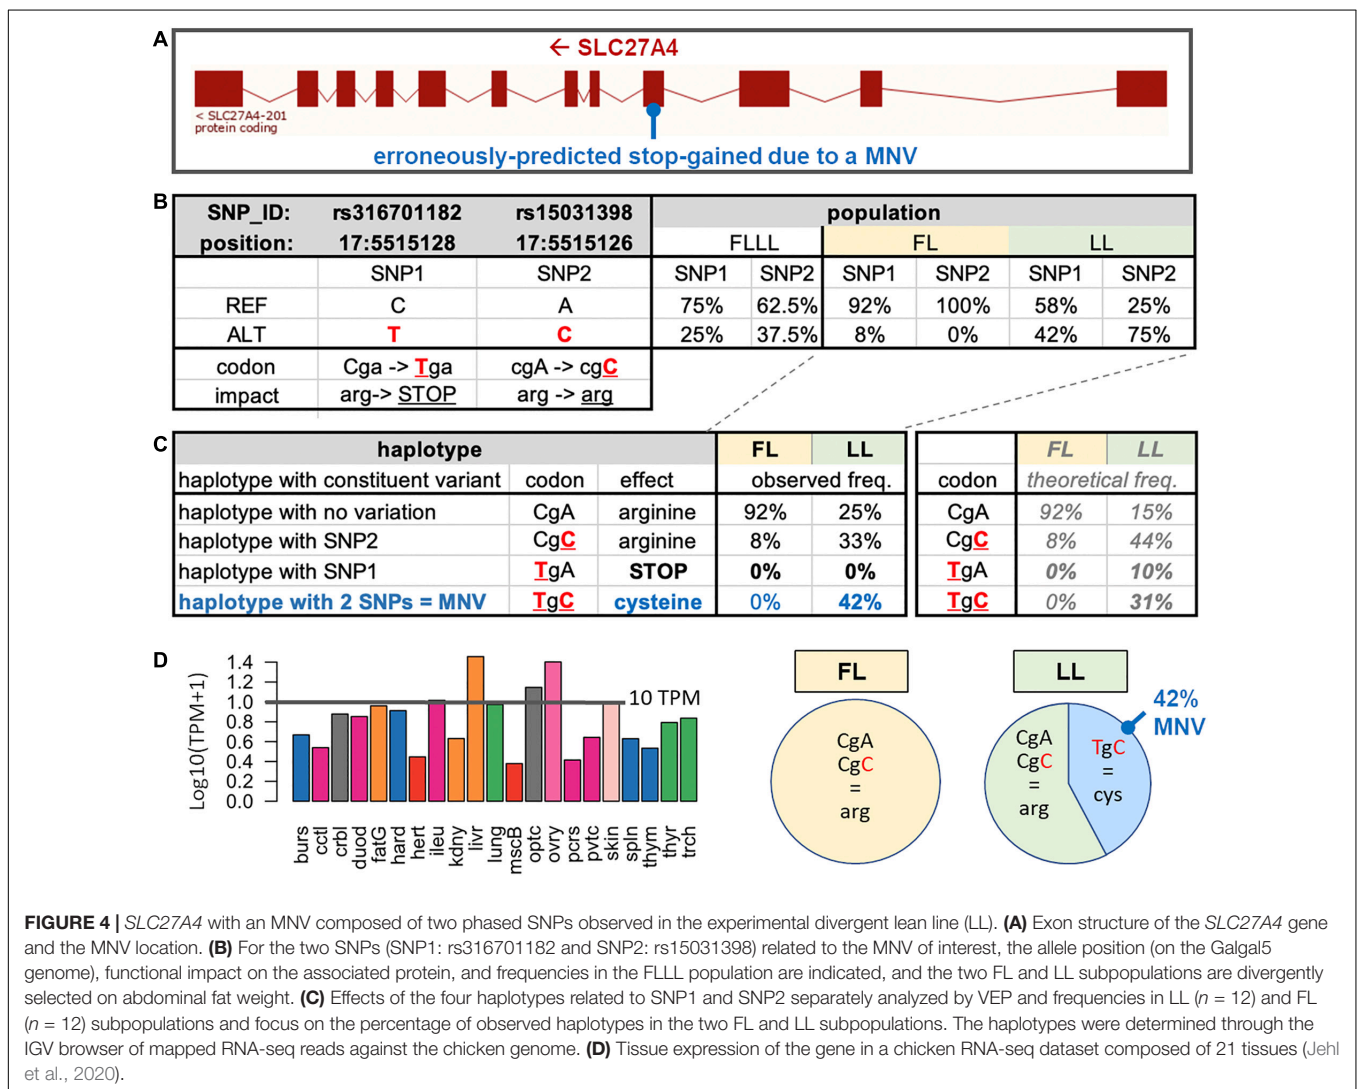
A

← SLC27A4

< SLC27A4-201 protein coding

erroneously-predicted stop-gained due to a MNV

B

| SNP_ID: position: | rs316701182 17:5515128 | rs15031398 17:5515126 | population | | | | | |
|---|---|---|---|---|---|---|---|---|
| | | | FLLL | | FL | | LL | |
| | SNP1 | SNP2 | SNP1 | SNP2 | SNP1 | SNP2 | SNP1 | SNP2 |
| REF | C | A | 75% | 62.5% | 92% | 100% | 58% | 25% |
| ALT | T | C | 25% | 37.5% | 8% | 0% | 42% | 75% |
| codon | Cga -> Tga | cgA -> cgC | | | | | | |
| impact | arg-> STOP | arg -> arg | | | | | | |

C

| haplotype | | | FL | LL |
|---|---|---|---|---|
| haplotype with constituent variant | codon | effect | observed freq. | |
| haplotype with no variation | CgA | arginine | 92% | 25% |
| haplotype with SNP2 | CgC | arginine | 8% | 33% |
| haplotype with SNP1 | TgA | STOP | 0% | 0% |
| haplotype with 2 SNPs = MNV | TgC | cysteine | 0% | 42% |

| | FL | LL |
|---|---|---|
| codon | theoretical freq. | |
| CgA | 92% | 15% |
| CgC | 8% | 44% |
| TgA | 0% | 10% |
| TgC | 0% | 31% |

D

Log10(TPM+1)

1.4 1.2 1.0 0.8 0.6 0.4 0.2 0.0

10 TPM

burs cctl crbl duod fatG hard hert ileu kdny livr lung mscB optc ovry pcrs pvtc skin spln thym thyr trch

FL

CgA CgC = arg

LL

CgA CgC = arg

TgC = cys

42% MNV

FIGURE 4 | SLC27A4 with an MNV composed of two phased SNPs observed in the experimental divergent lean line (LL). (A) Exon structure of the SLC27A4 gene and the MNV location. (B) For the two SNPs (SNP1: rs316701182 and SNP2: rs15031398) related to the MNV of interest, the allele position (on the Galgal5 genome), functional impact on the associated protein, and frequencies in the FLLL population are indicated, and the two FL and LL subpopulations are divergently selected on abdominal fat weight. (C) Effects of the four haplotypes related to SNP1 and SNP2 separately analyzed by VEP and frequencies in LL ($n$ = 12) and FL ($n$ = 12) subpopulations and focus on the percentage of observed haplotypes in the two FL and LL subpopulations. The haplotypes were determined through the IGV browser of mapped RNA-seq reads against the chicken genome. (D) Tissue expression of the gene in a chicken RNA-seq dataset composed of 21 tissues (Jehl et al., 2020).